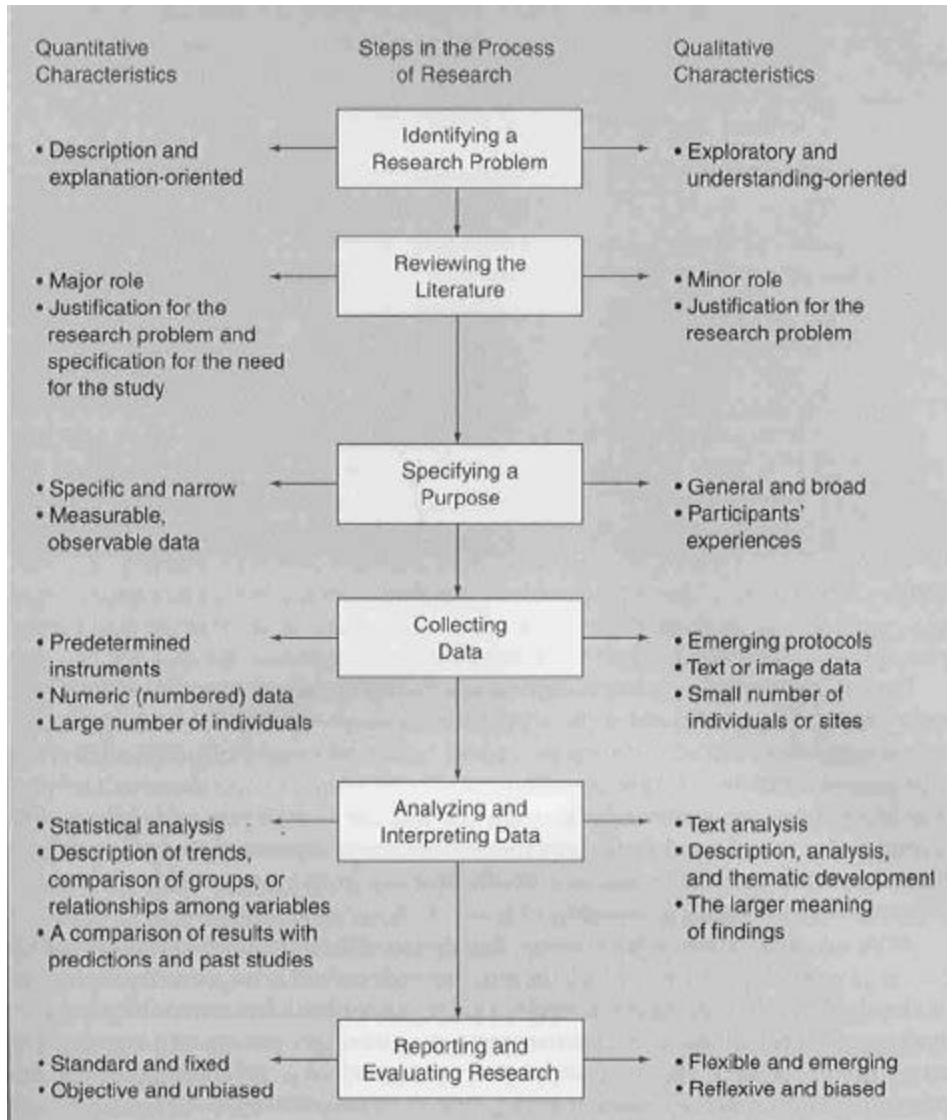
Quantitative Characteristics

Steps in the Process of Research

Qualitative Characteristics

• Description and explanation-oriented

Identifying a Research Problem

• Exploratory and understanding-oriented

• Major role
• Justification for the research problem and specification for the need for the study

Reviewing the Literature

• Minor role
• Justification for the research problem

• Specific and narrow
• Measurable, observable data

Specifying a Purpose

• General and broad
• Participants' experiences

• Predetermined instruments
• Numeric (numbered) data
• Large number of individuals

Collecting Data

• Emerging protocols
• Text or image data
• Small number of individuals or sites

• Statistical analysis
• Description of trends, comparison of groups, or relationships among variables
• A comparison of results with predictions and past studies

Analyzing and Interpreting Data

• Text analysis
• Description, analysis, and thematic development
• The larger meaning of findings

• Standard and fixed
• Objective and unbiased

Reporting and Evaluating Research

• Flexible and emerging
• Reflexive and biased